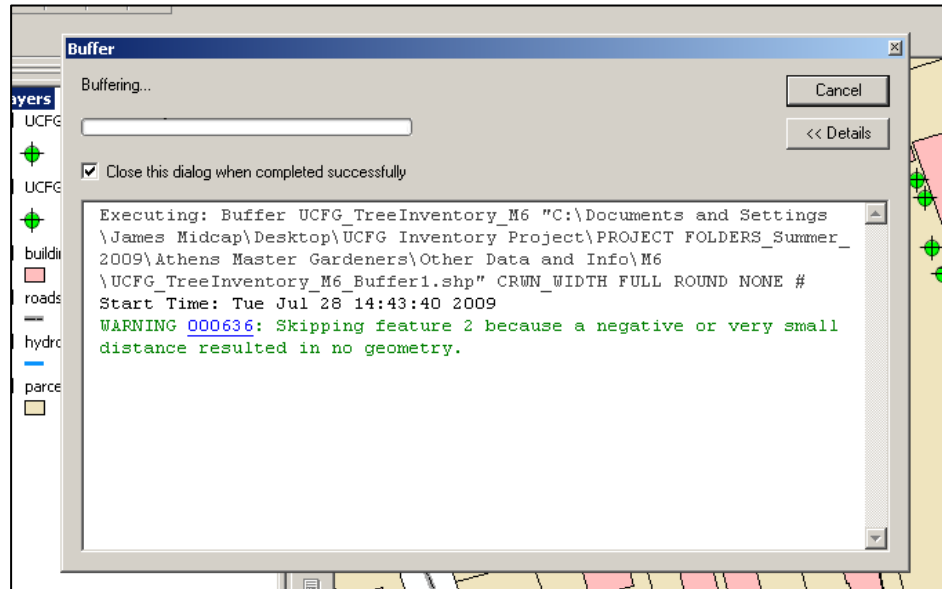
ayers
UCFG
UCFG
buildi
roads
hydro
parce

Buffer

Buffering...

Cancel

<< Details

Close this dialog when completed successfully

Executing: Buffer UCFG_TreeInventory_M6 "C:\Documents and Settings \James Midcap\Desktop\UCFG Inventory Project\PROJECT FOLDERS_Summer_ 2009\Athens Master Gardeners\Other Data and Info\M6 \UCFG_TreeInventory_M6_Buffer1.shp" CRWN_WIDTH FULL ROUND NONE #
Start Time: Tue Jul 28 14:43:40 2009
WARNING 000636: Skipping feature 2 because a negative or very small distance resulted in no geometry.